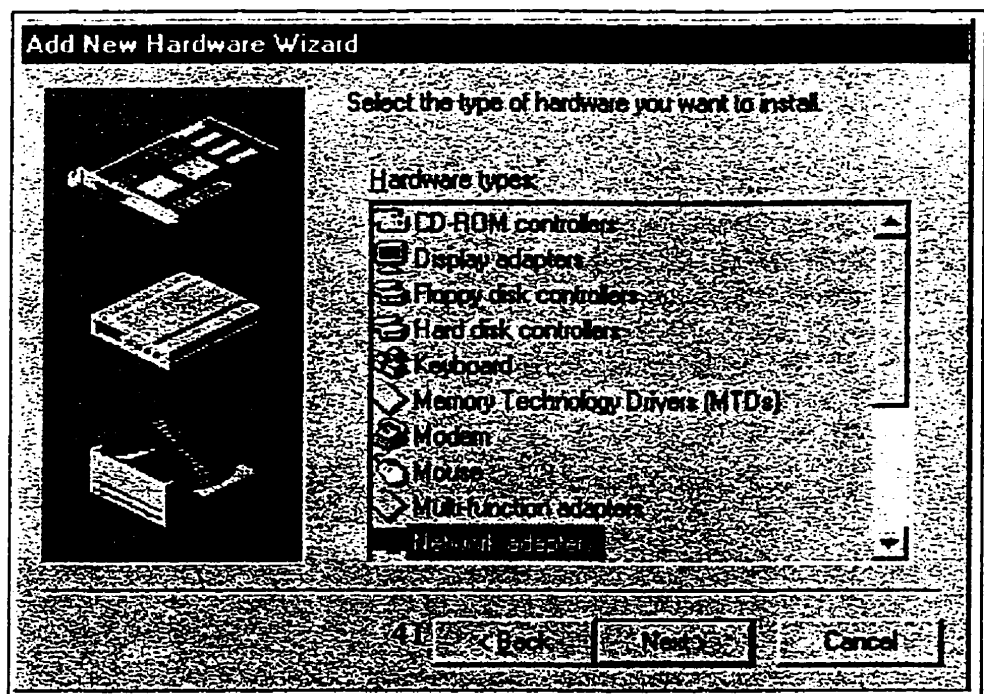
Add New Hardware Wizard

Select the type of hardware you want to install.

Hardware types:

CD-ROM controllers
Display adapters
Floppy disk controllers
Hard disk controllers
Keyboard
Memory Technology Drivers (MTDs)
Modem
Mouse
Multi-function adapters
Network adapters

41

< Back
Next >
Cancel